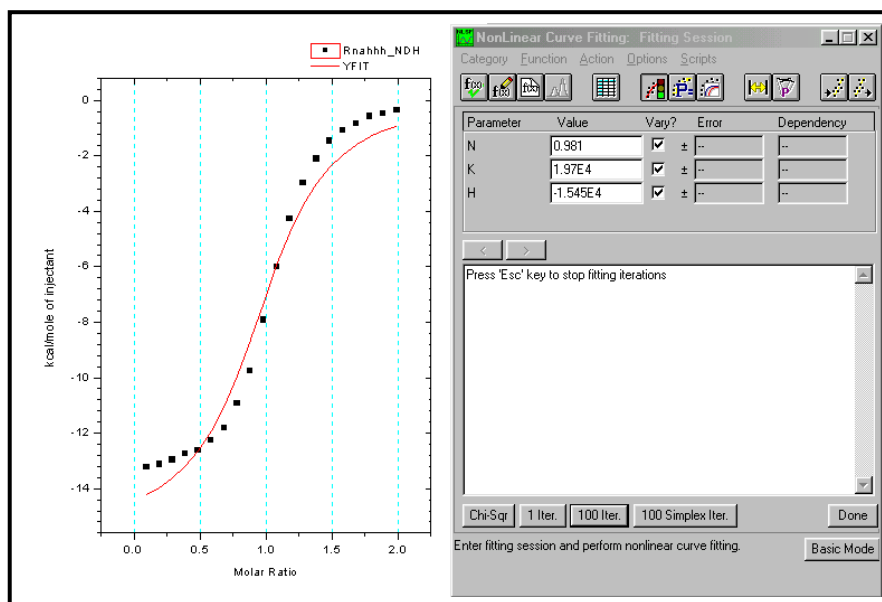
Rnahhh_NDH
YFIT

0
-2
-4
-6
-8
-10
-12
-14

kcal/mole of injectant

0.0 0.5 1.0 1.5 2.0

Molar Ratio

NonLinear Curve Fitting: Fitting Session

Category Function Action Options Scripts

| Parameter | Value | Vary? | Error | Dependency |
|---|---|---|---|---|
| N | 0.981 | ± | -- | -- |
| K | 1.97E4 | ± | -- | -- |
| H | -1.545E4 | ± | -- | -- |

< >

Press 'Esc' key to stop fitting iterations

Chi-Sqr 1 Iter. 100 Iter. 100 Simplex Iter. Done

Enter fitting session and perform nonlinear curve fitting.

Basic Mode